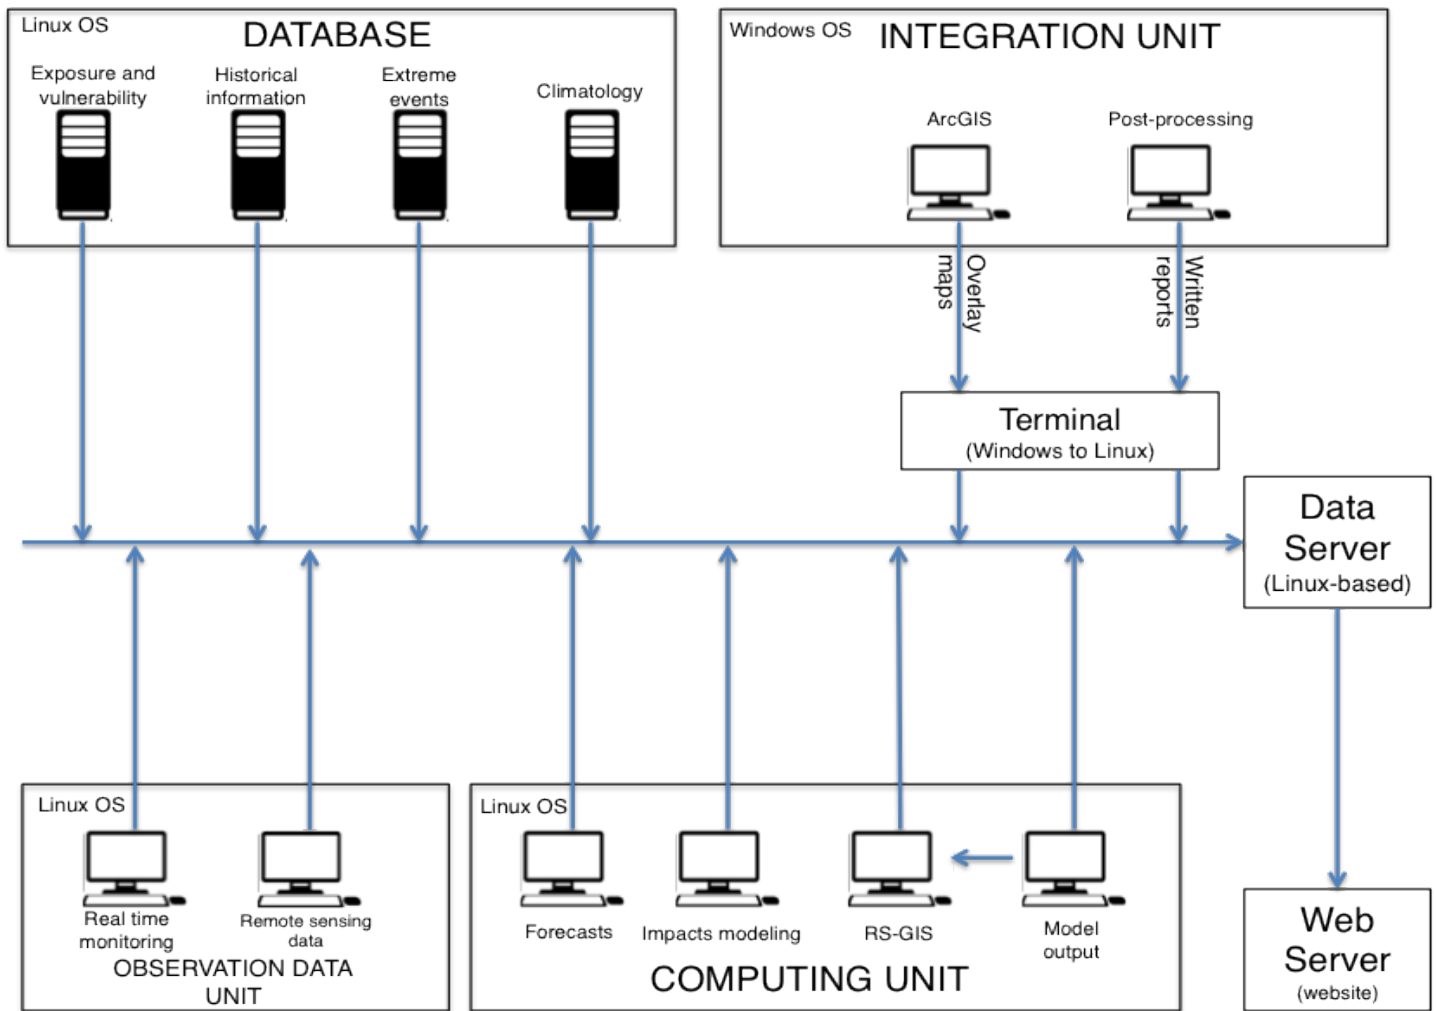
Linux OS
DATABASE
Exposure and vulnerability
Historical information
Extreme events
Climatology

Windows OS
INTEGRATION UNIT
ArcGIS
Post-processing

Overlay maps
Written reports

Terminal
(Windows to Linux)

Data Server
(Linux-based)

Web Server
(website)

Linux OS
Real time monitoring
Remote sensing data
OBSERVATION DATA UNIT

Linux OS
Forecasts
Impacts modeling
RS-GIS
Model output
COMPUTING UNIT